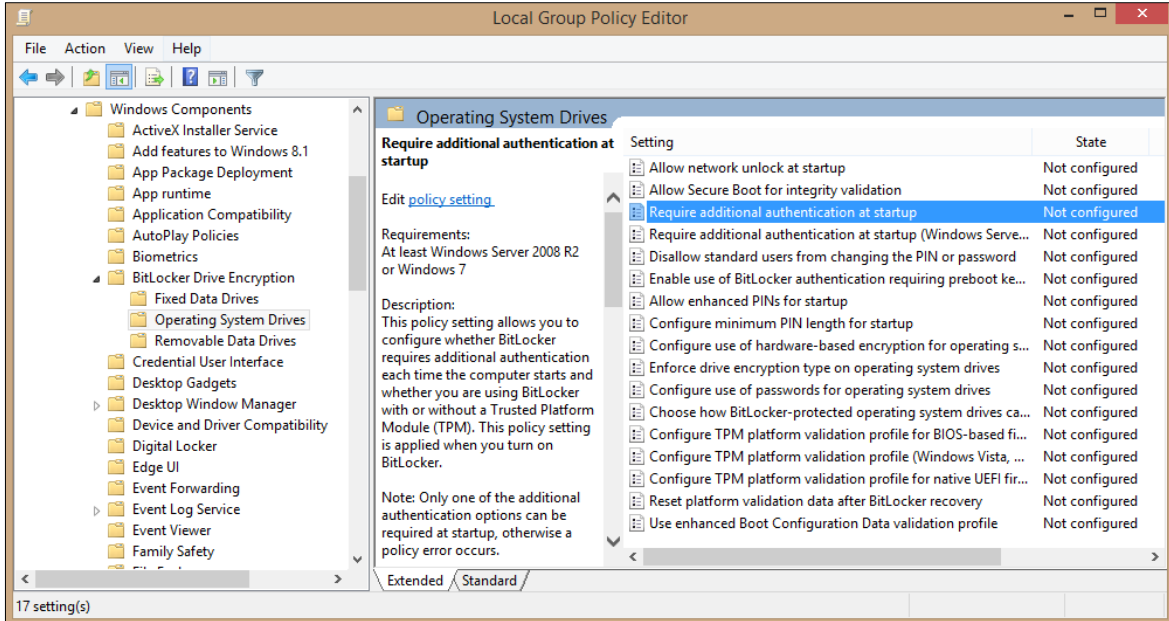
Local Group Policy Editor

File Action View Help

Windows Components
ActiveX Installer Service
Add features to Windows 8.1
App Package Deployment
App runtime
Application Compatibility
AutoPlay Policies
Biometrics
BitLocker Drive Encryption
Fixed Data Drives
Operating System Drives
Removable Data Drives
Credential User Interface
Desktop Gadgets
Desktop Window Manager
Device and Driver Compatibility
Digital Locker
Edge UI
Event Forwarding
Event Log Service
Event Viewer
Family Safety
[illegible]

Operating System Drives

Require additional authentication at startup

Edit policy setting

Requirements:
At least Windows Server 2008 R2 or Windows 7

Description:
This policy setting allows you to configure whether BitLocker requires additional authentication each time the computer starts and whether you are using BitLocker with or without a Trusted Platform Module (TPM). This policy setting is applied when you turn on BitLocker.

Note: Only one of the additional authentication options can be required at startup, otherwise a policy error occurs.

| Setting | State |
|---|---|
| Allow network unlock at startup | Not configured |
| Allow Secure Boot for integrity validation | Not configured |
| Require additional authentication at startup | Not configured |
| Require additional authentication at startup (Windows Serve... | Not configured |
| Disallow standard users from changing the PIN or password | Not configured |
| Enable use of BitLocker authentication requiring preboot ke... | Not configured |
| Allow enhanced PINs for startup | Not configured |
| Configure minimum PIN length for startup | Not configured |
| Configure use of hardware-based encryption for operating s... | Not configured |
| Enforce drive encryption type on operating system drives | Not configured |
| Configure use of passwords for operating system drives | Not configured |
| Choose how BitLocker-protected operating system drives ca... | Not configured |
| Configure TPM platform validation profile for BIOS-based fi... | Not configured |
| Configure TPM platform validation profile (Windows Vista, ... | Not configured |
| Configure TPM platform validation profile for native UEFI fir... | Not configured |
| Reset platform validation data after BitLocker recovery | Not configured |
| Use enhanced Boot Configuration Data validation profile | Not configured |

Extended Standard

17 setting(s)